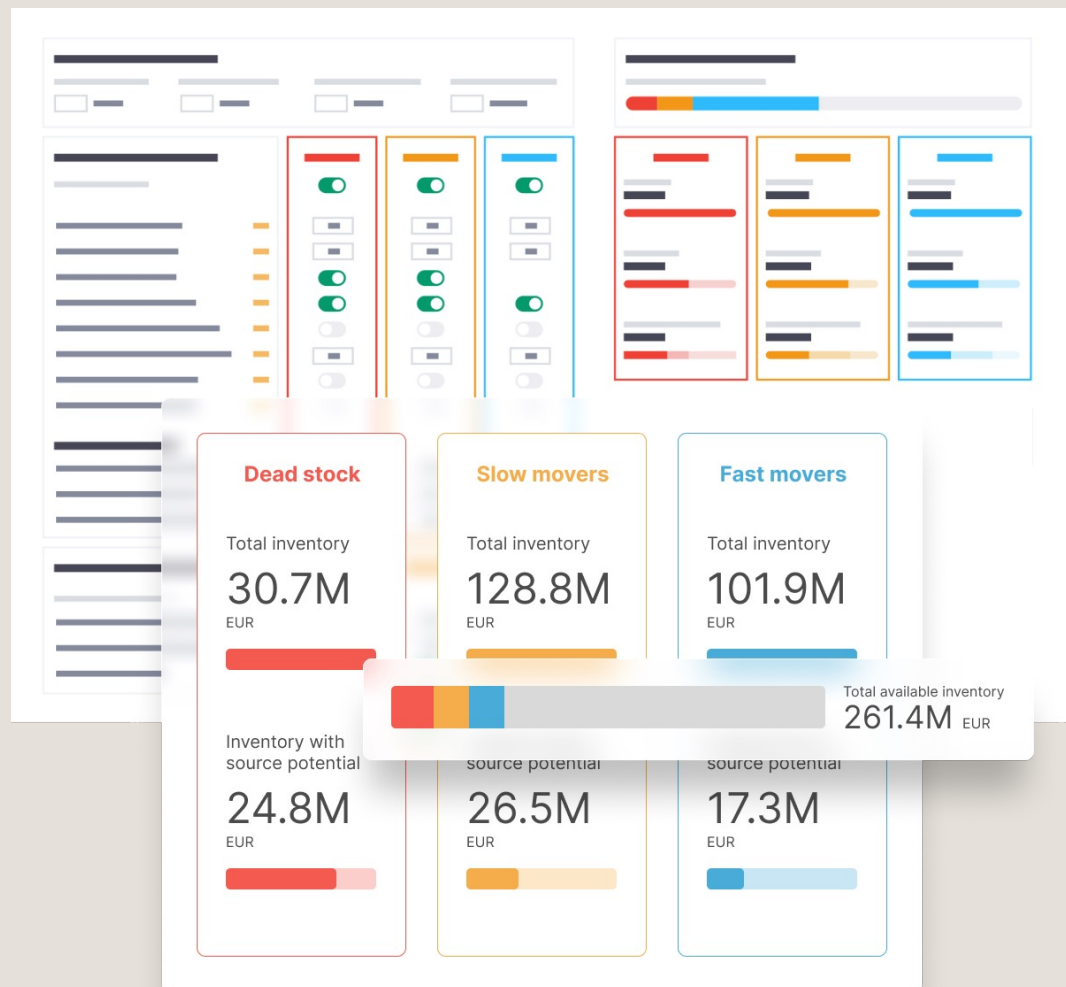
Dead stock

Total inventory
30.7M
EUR

Inventory with source potential
24.8M
EUR

Slow movers

Total inventory
128.8M
EUR

source potential
26.5M
EUR

Fast movers

Total inventory
101.9M
EUR

source potential
17.3M
EUR

Total available inventory
261.4M EUR